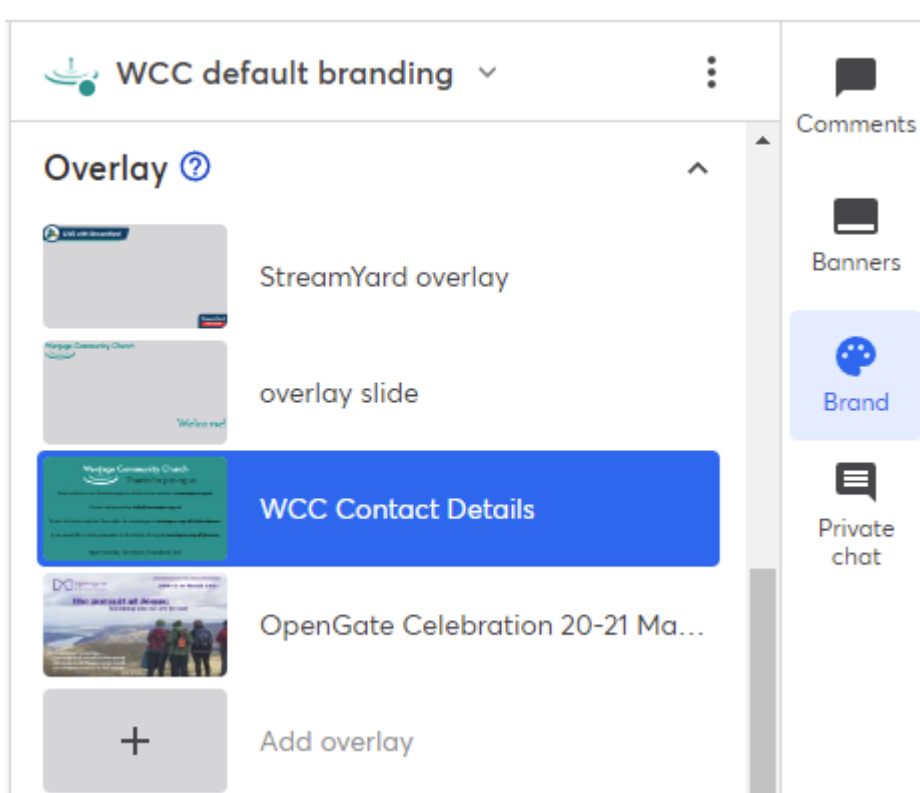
WCC default branding

Overlay

LIVE with StreamYard

StreamYard overlay

Wantage Community Church

Welcome!

overlay slide

Wantage Community Church

Thanks for joining us

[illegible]

WCC Contact Details

The pursuit of Peace

OpenGate Celebration 20-21 Ma...

+

Add overlay

Comments

Banners

Brand

Private chat